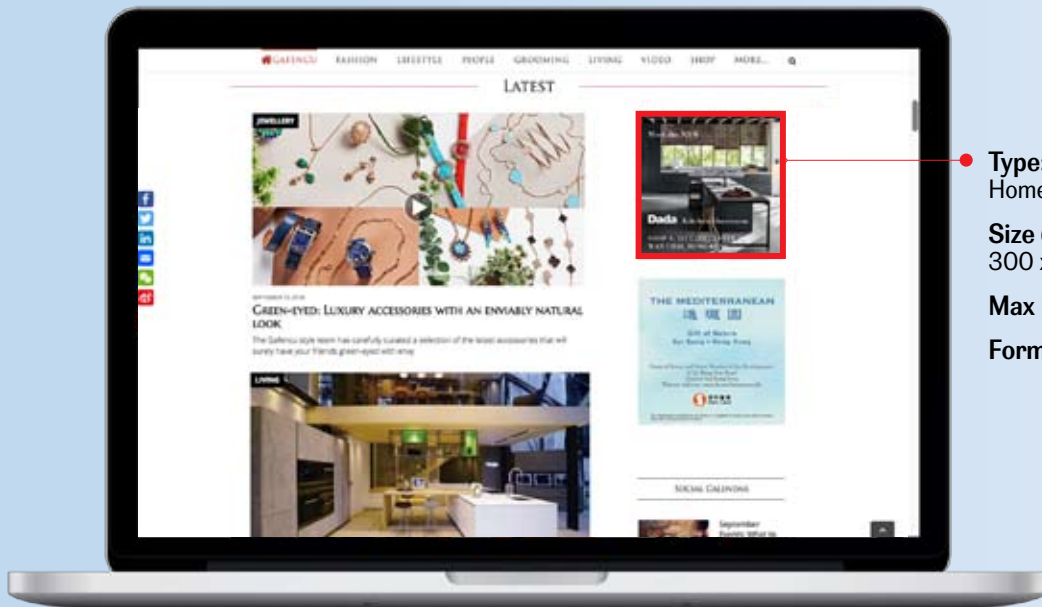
GAFENCU FASHION LIFESTYLE PEOPLE GROOMING LIVING VIDEO SHOP MORE...

LATEST

JEWELLERY

SEPTEMBER 15, 2016

GREEN-EYED: LUXURY ACCESSORIES WITH AN ENVIABLY NATURAL LOOK

The Gafencu style team has carefully curated a selection of the latest accessories that will surely have your friends green-eyed with envy

LIVING

Dada

THE MEDITERRANEAN

SOCIAL CALENDAR

September Events: What to

Type
Home

Size
300

Max

Form